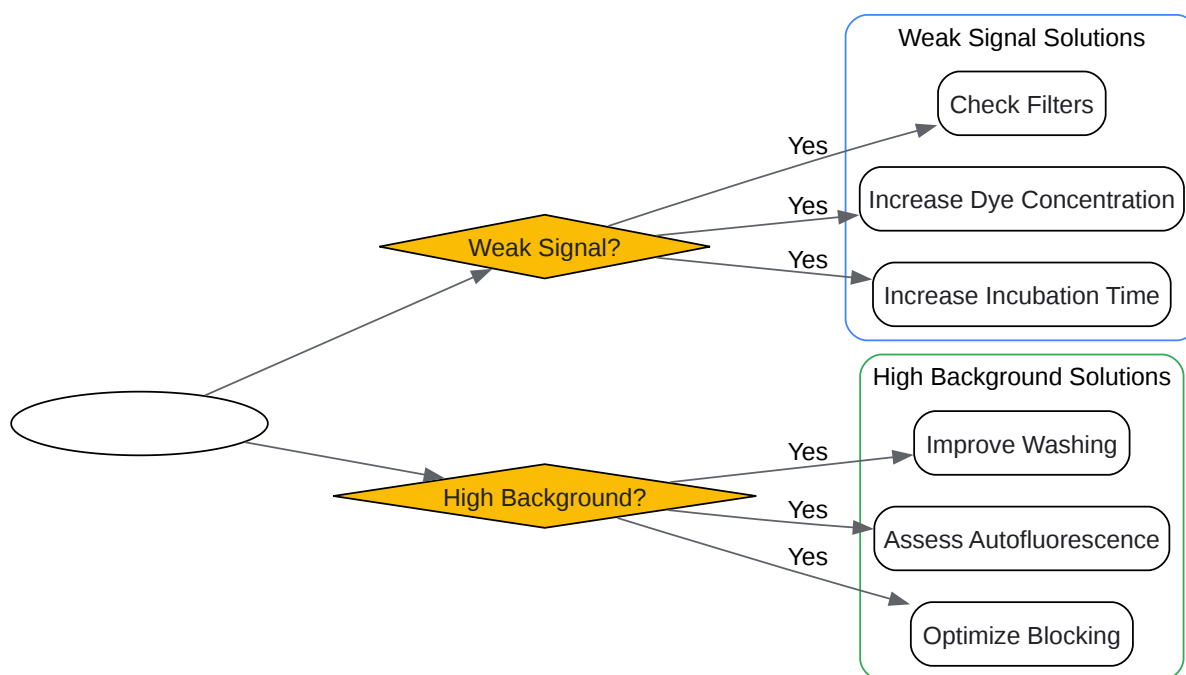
Weak Signal?

Yes

Yes

Yes

Weak Signal Solutions

Check Filters

Increase Dye Concentration

Increase Incubation Time

High Background?

Yes

Yes

Yes

High Background Solutions

Improve Washing

Assess Autofluorescence

Optimize Blocking